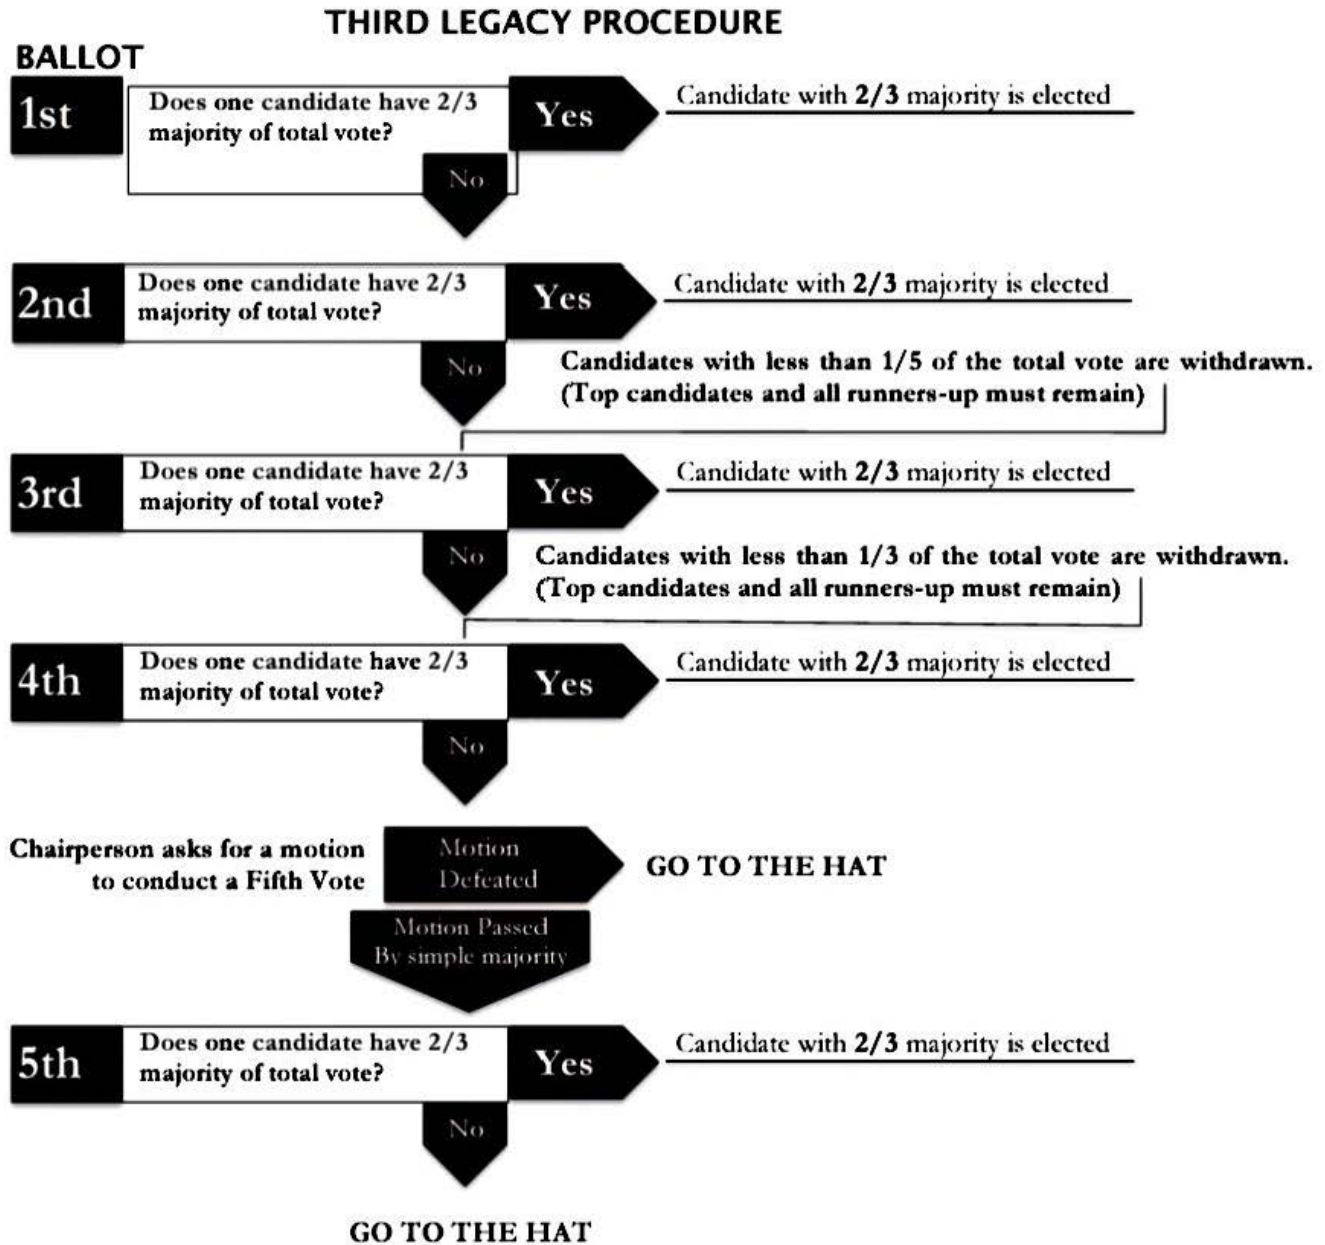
THIRD LEGACY PROCEDURE

BALLOT

1st

Does one candidate have 2/3 majority of total vote?

Yes

Candidate with 2/3 majority is elected

No

2nd

Does one candidate have 2/3 majority of total vote?

Yes

Candidate with 2/3 majority is elected

No

Candidates with less than 1/5 of the total vote are withdrawn. (Top candidates and all runners-up must remain)

3rd

Does one candidate have 2/3 majority of total vote?

Yes

Candidate with 2/3 majority is elected

No

Candidates with less than 1/3 of the total vote are withdrawn. (Top candidates and all runners-up must remain)

4th

Does one candidate have 2/3 majority of total vote?

Yes

Candidate with 2/3 majority is elected

No

Chairperson asks for a motion to conduct a Fifth Vote

Motion Defeated

GO TO THE HAT

Motion Passed By simple majority

5th

Does one candidate have 2/3 majority of total vote?

Yes

Candidate with 2/3 majority is elected

No

GO TO THE HAT